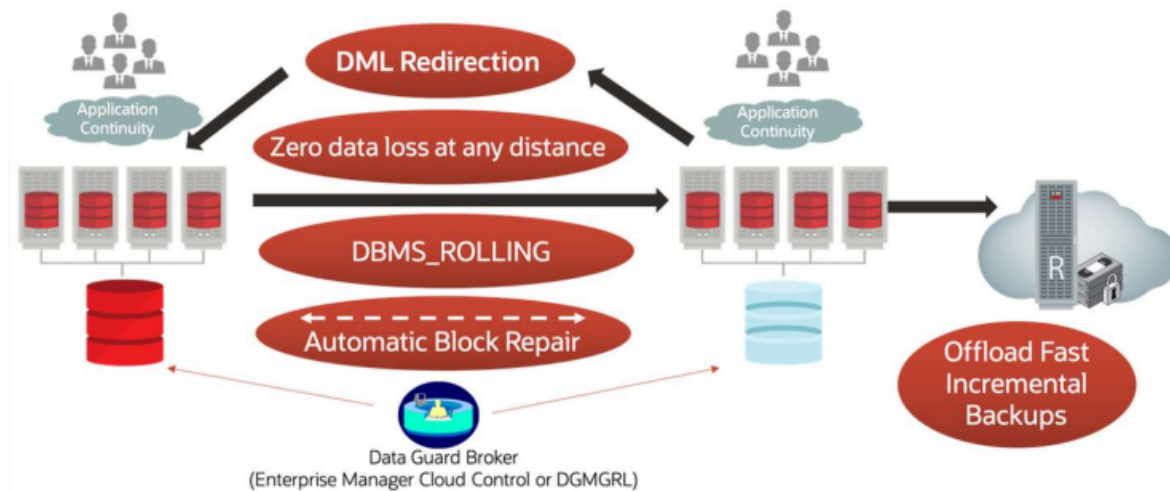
DML Redirection

Application Continuity

Application Continuity

Zero data loss at any distance

DBMS_ROLLING

Automatic Block Repair

R

Offload Fast Incremental Backups

Data Guard Broker
(Enterprise Manager Cloud Control or DGMGRL)